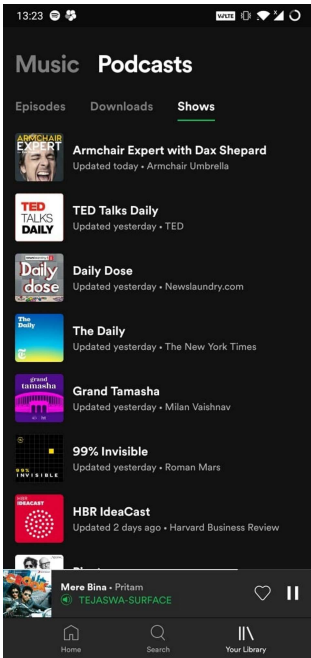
13:23 VoLTE

Music Podcasts

Episodes Downloads Shows

ARMCHAIR EXPERT
Armchair Expert with Dax Shepard
Updated today • Armchair Umbrella

TED TALKS DAILY
TED Talks Daily
Updated yesterday • TED

Daily dose
Daily Dose
Updated yesterday • Newslaundry.com

The Daily
The Daily
Updated yesterday • The New York Times

grand tamasha
Grand Tamasha
Updated yesterday • Milan Vaishnav

99% INVISIBLE
99% Invisible
Updated yesterday • Roman Mars

HBR IDEACAST
HBR IdeaCast
Updated 2 days ago • Harvard Business Review

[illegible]

Mere Bina • Pritam
TEJASWA-SURFACE

Home Search Your Library